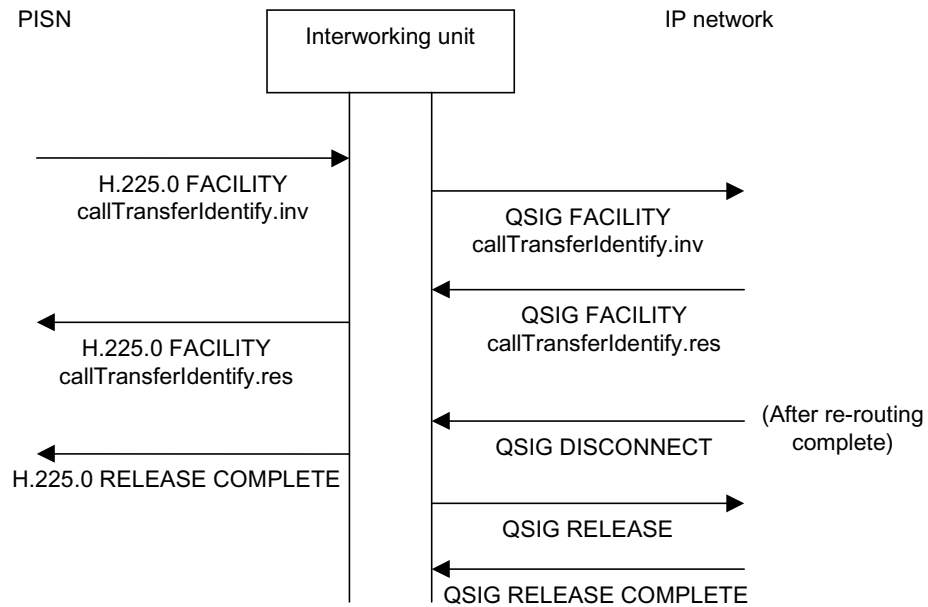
PISN

Interworking unit

IP network

H.225.0 FACILITY
callTransferIdentify.inv

QSIG FACILITY
callTransferIdentify.inv

QSIG FACILITY
callTransferIdentify.res

H.225.0 FACILITY
callTransferIdentify.res

(After re-routing complete)

QSIG DISCONNECT

H.225.0 RELEASE COMPLETE

QSIG RELEASE

QSIG RELEASE COMPLETE